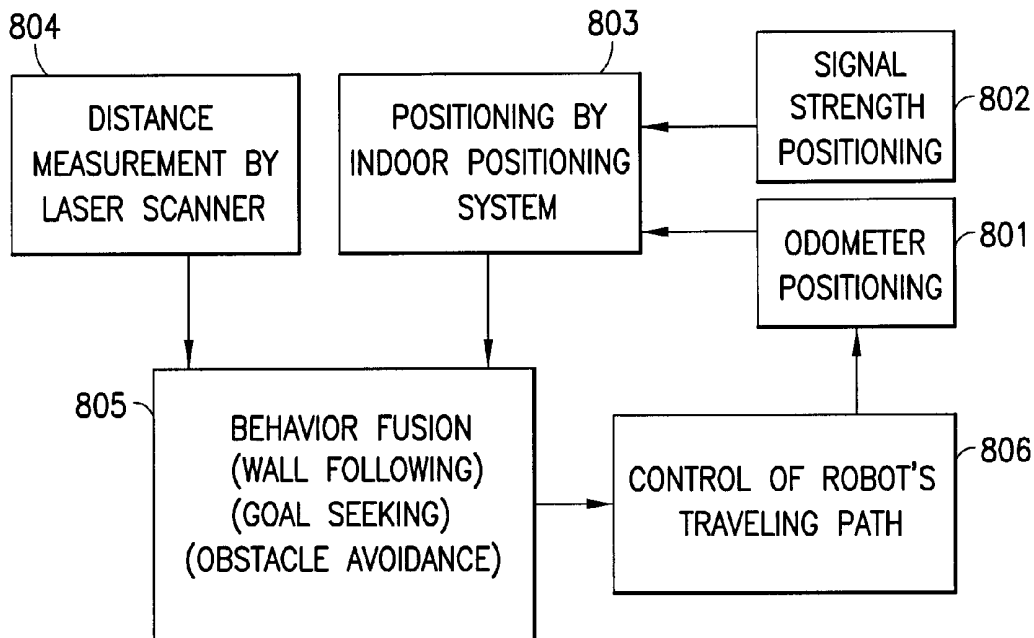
804

DISTANCE MEASUREMENT BY LASER SCANNER

803

POSITIONING BY INDOOR POSITIONING SYSTEM

SIGNAL STRENGTH POSITIONING

802

ODOMETER POSITIONING

801

805

BEHAVIOR FUSION (WALL FOLLOWING) (GOAL SEEKING) (OBSTACLE AVOIDANCE)

CONTROL OF ROBOT'S TRAVELING PATH

806